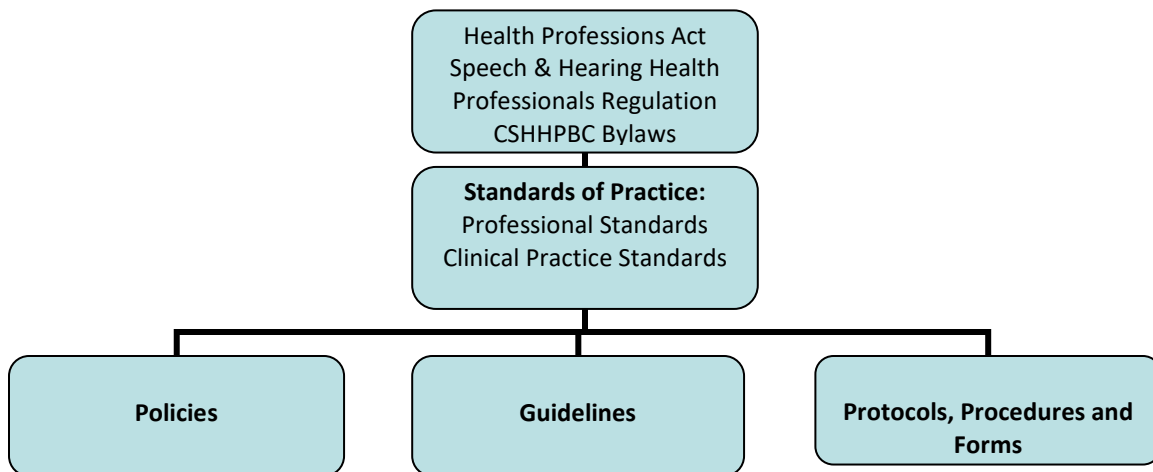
Health Professions Act
Speech & Hearing Health Professionals Regulation
CSHHPBC Bylaws

**Standards of Practice:**
Professional Standards
Clinical Practice Standards

**Policies**

**Guidelines**

**Protocols, Procedures and Forms**